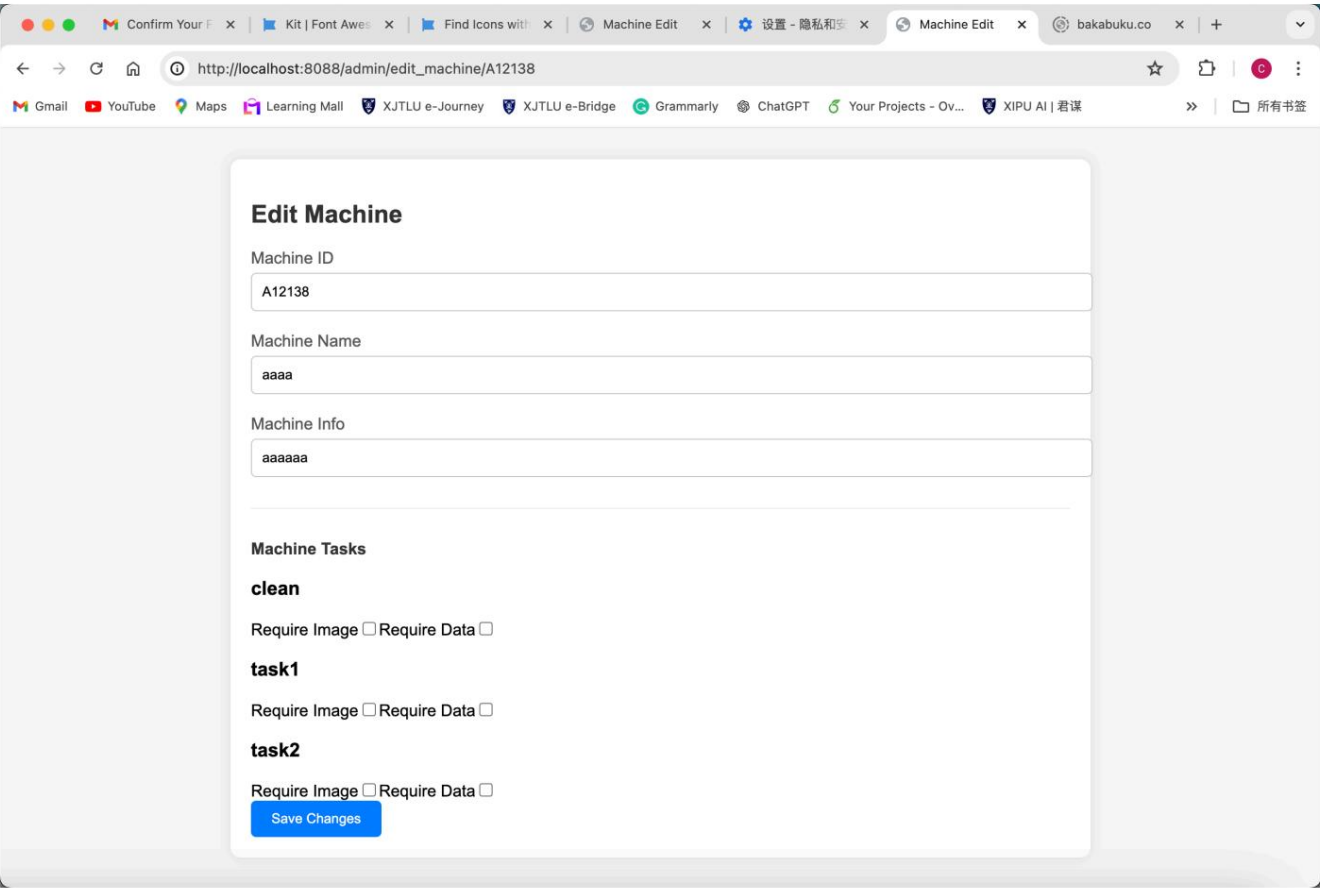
Confirm Your F × | Kit | Font Awes × | Find Icons with × | Machine Edit × | 设置 - 隐私和安 × | Machine Edit × | bakabuku.co × | +

http://localhost:8088/admin/edit_machine/A12138

Gmail YouTube Maps Learning Mall XJTLU e-Journey XJTLU e-Bridge Grammarly ChatGPT Your Projects - Ov... XIPU AI | 君谋 » 所有书签

Edit Machine

Machine ID

A12138

Machine Name

aaaa

Machine Info

aaaaaa

Machine Tasks

clean

Require Image ☐ Require Data ☐

task1

Require Image ☐ Require Data ☐

task2

Require Image ☐ Require Data ☐

Save Changes